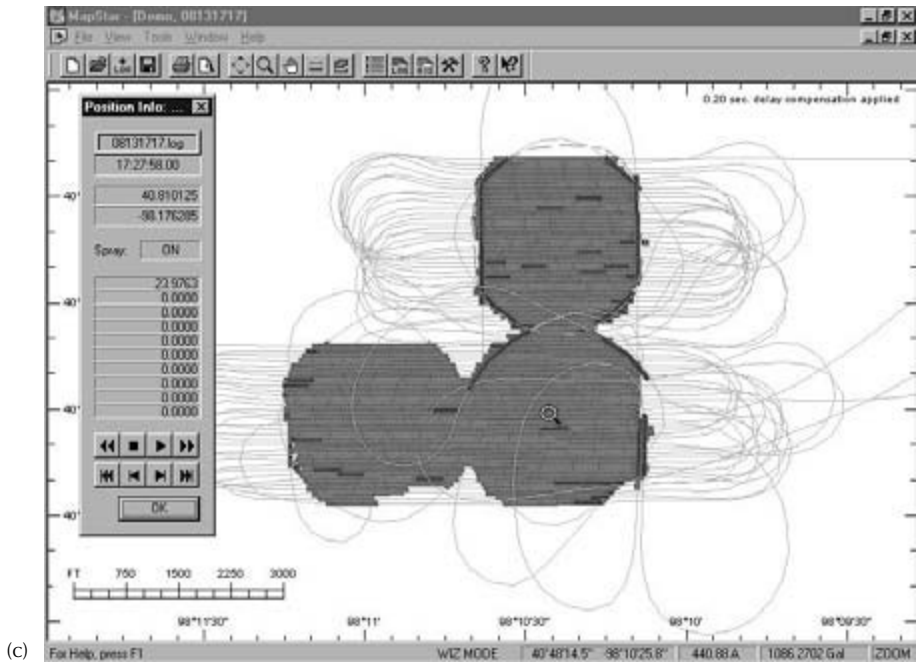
MapStar - [Demo, 08131717]

File View Tools Window Help

0.20 sec. delay compensation applied

Position Info: ...

08131717.log

17:27:58.00

40.810125

-98.176285

Spray: ON

23.9763

0.0000

0.0000

0.0000

0.0000

0.0000

0.0000

0.0000

0.0000

0.0000

OK

40°

40°

40°

40°

FT 750 1500 2250 3000

98°11'30" 98°11' 98°10'30" 98°10' 98°09'30"

(c)

For Help, press F1

WIZ MODE 40°48'14.5" -98°10'25.8" 440.88 A 1086.2702 Gal ZOOM